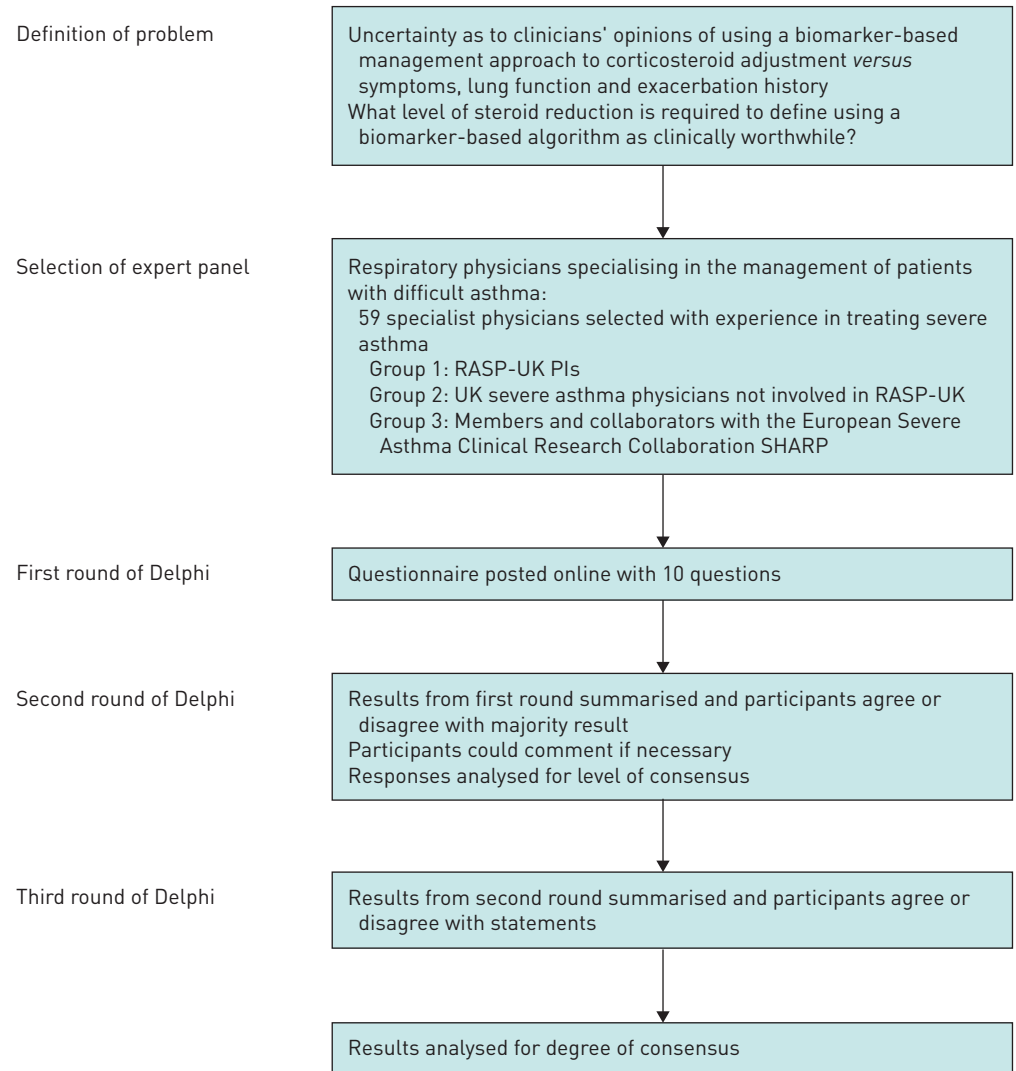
Definition of problem

Uncertainty as to clinicians' opinions of using a biomarker-based management approach to corticosteroid adjustment *versus* symptoms, lung function and exacerbation history
What level of steroid reduction is required to define using a biomarker-based algorithm as clinically worthwhile?

Selection of expert panel

Respiratory physicians specialising in the management of patients with difficult asthma:
59 specialist physicians selected with experience in treating severe asthma
Group 1: RASP-UK PIs
Group 2: UK severe asthma physicians not involved in RASP-UK
Group 3: Members and collaborators with the European Severe Asthma Clinical Research Collaboration SHARP

First round of Delphi

Questionnaire posted online with 10 questions

Second round of Delphi

Results from first round summarised and participants agree or disagree with majority result
Participants could comment if necessary
Responses analysed for level of consensus

Third round of Delphi

Results from second round summarised and participants agree or disagree with statements

Results analysed for degree of consensus